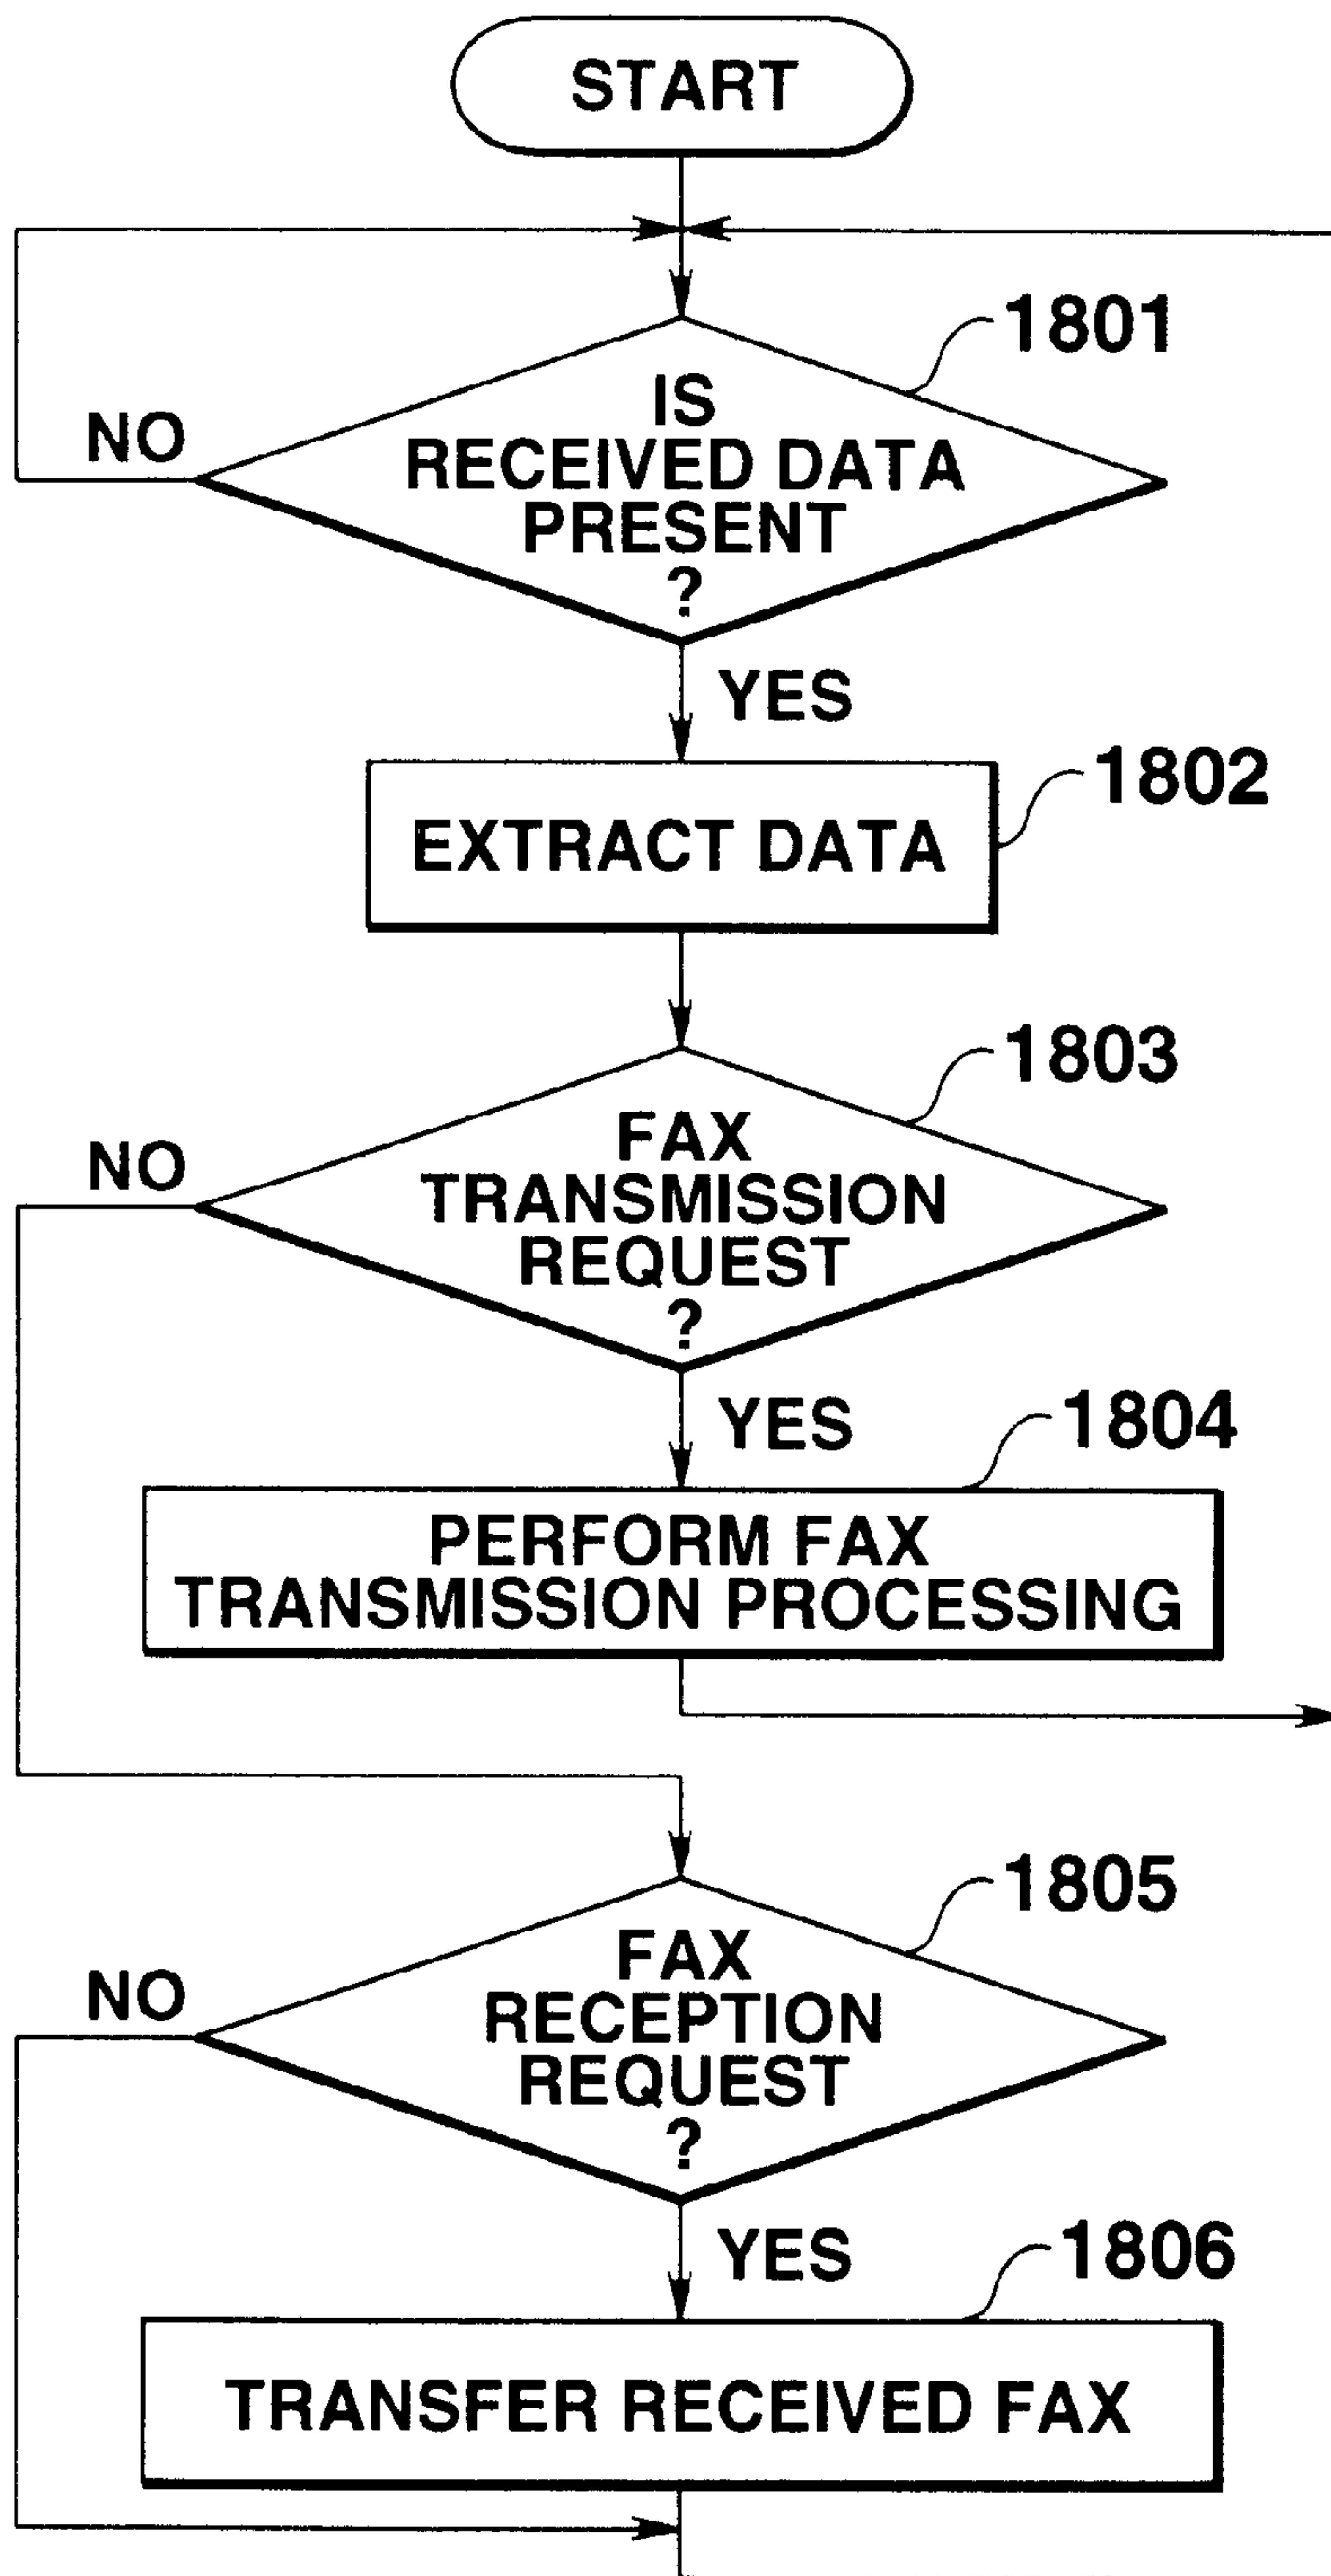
START

1801

IS RECEIVED DATA PRESENT ?

NO

YES

1802

EXTRACT DATA

1803

FAX TRANSMISSION REQUEST ?

NO

YES

1804

PERFORM FAX TRANSMISSION PROCESSING

1805

FAX RECEPTION REQUEST ?

NO

YES

1806

TRANSFER RECEIVED FAX